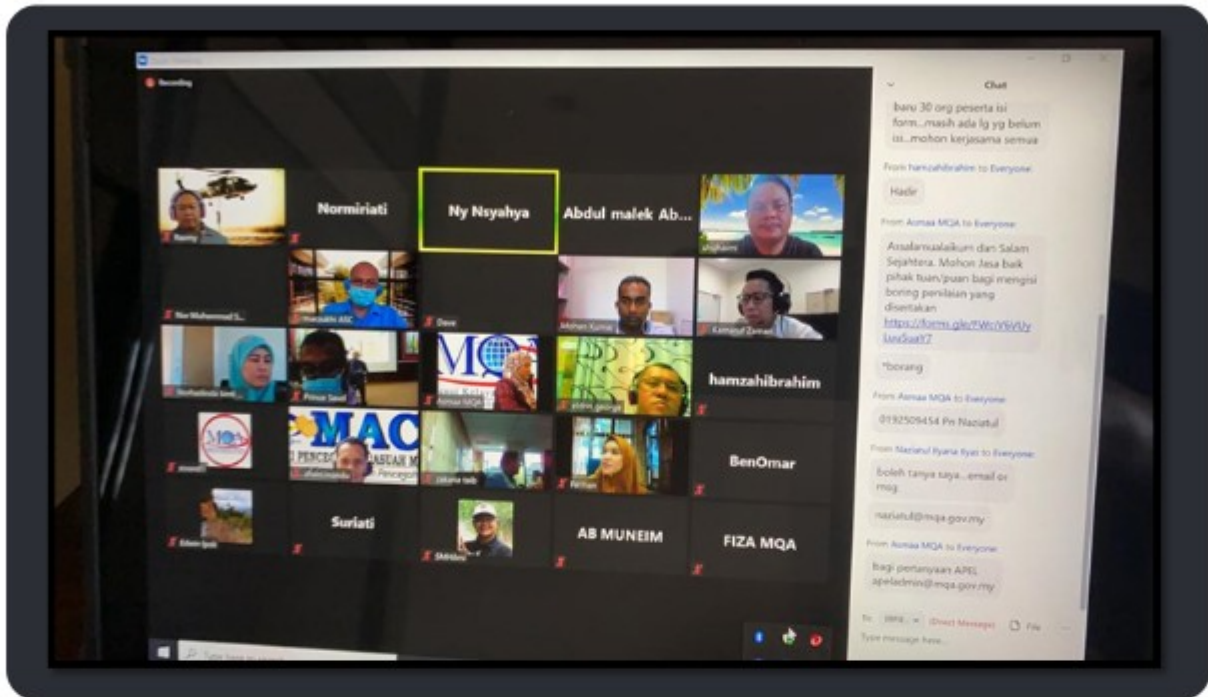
Recording

Normiriati

Ny Nsyahya

Abdul malek Ab...

hamzahibrahim

MQA

MAC

BenOmar

Suriati

AB MUNEIM

FIZA MQA

Chat

baru 30 org peserta isi form...masih ada lg yg belum isi...mohon kerjasama semua

From hamzahibrahim to Everyone:

Hadir

From Asmaa MQA to Everyone:

Assalamualaikum dan Salam Sejahtera. Mohon Jasa baik pihak tuan/puan bagi mengisi boring penilaian yang disertakan

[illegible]

*borang

From Asmaa MQA to Everyone:

0192509454 Pn Naziatul

From Naziatul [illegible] to Everyone:

boleh tanya saya...email or msg

naziatul@mqa.gov.my

From Asmaa MQA to Everyone:

bagi pertanyaan APEL apeladmin@mqa.gov.my

To: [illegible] (Direct Message) File

Type message here...

Type here to search